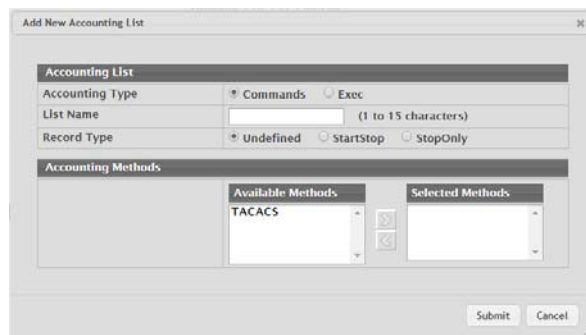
Add New Accounting List

×

Accounting List

Accounting Type Commands Exec

List Name (1 to 15 characters)

Record Type Undefined StartStop StopOnly

Accounting Methods

Available Methods

TACACS

Selected Methods

Submit Cancel